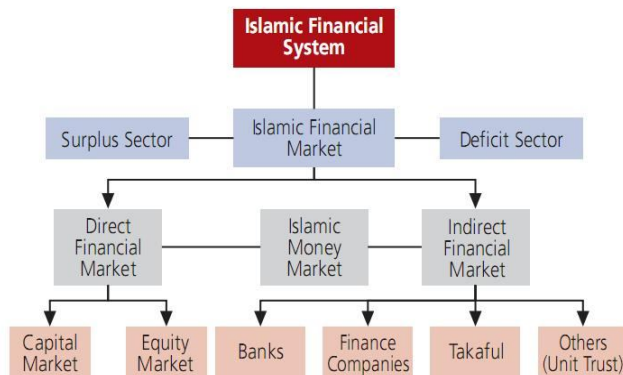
Islamic Financial System

Surplus Sector

Islamic Financial Market

Deficit Sector

Direct Financial Market

Islamic Money Market

Indirect Financial Market

Capital Market

Equity Market

Banks

Finance Companies

Takaful

Others (Unit Trust)